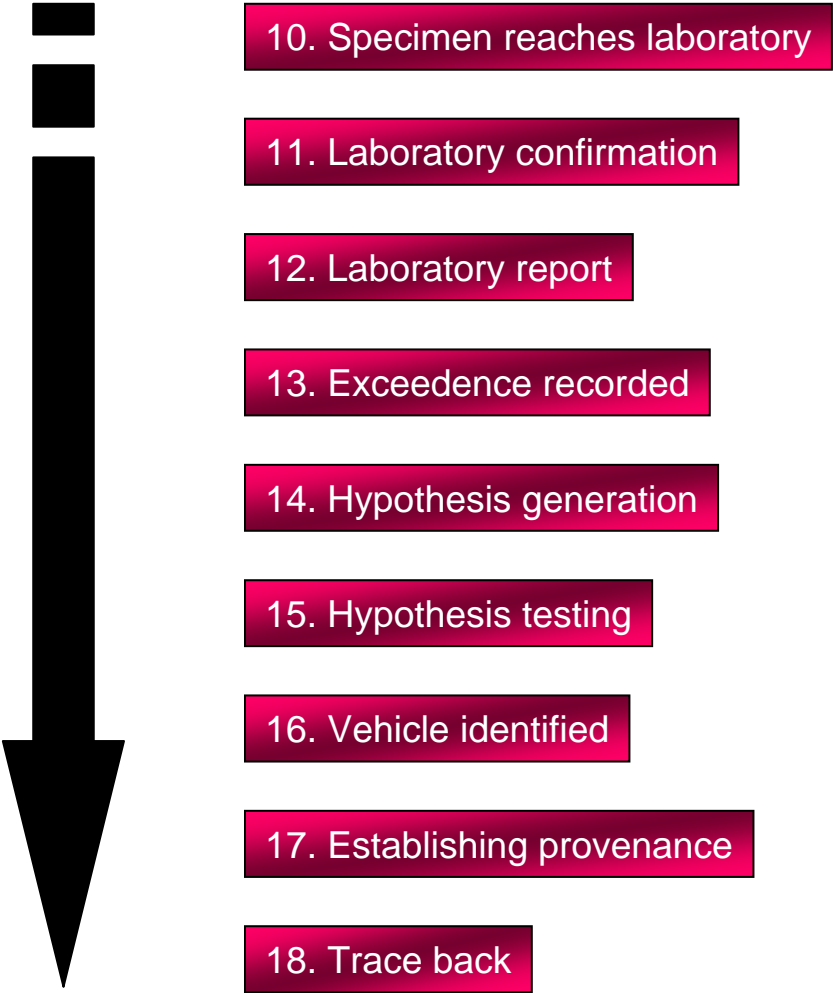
10. Specimen reaches laboratory

11. Laboratory confirmation

12. Laboratory report

13. Exceedence recorded

14. Hypothesis generation

15. Hypothesis testing

16. Vehicle identified

17. Establishing provenance

18. Trace back